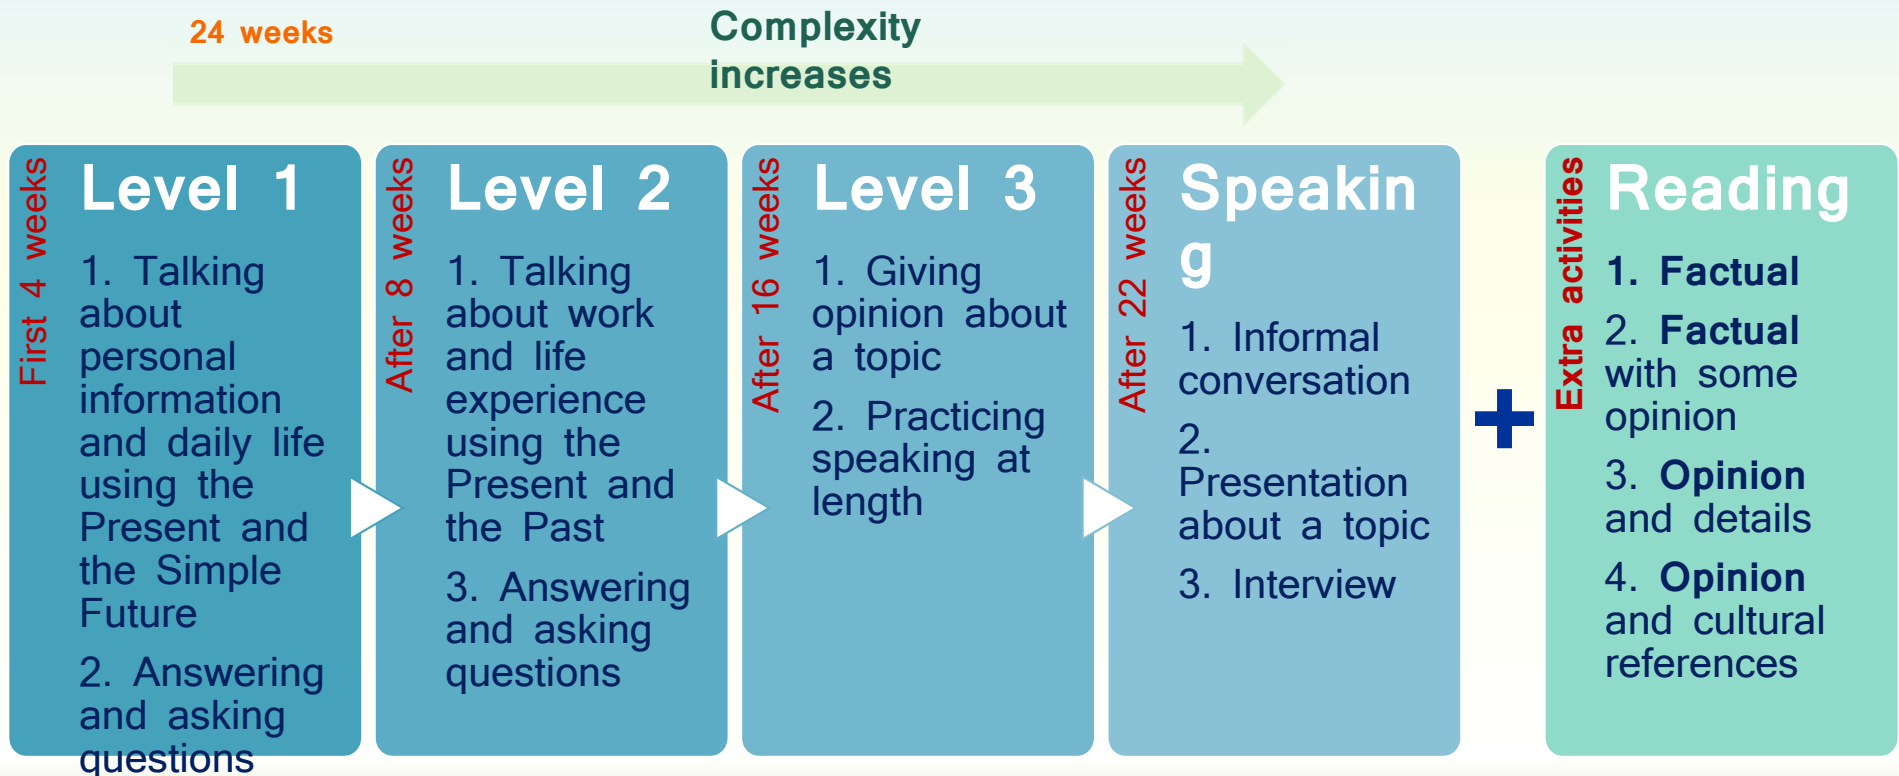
24 weeks

Complexity increases

First 4 weeks

Level 1

1. Talking about personal information and daily life using the Present and the Simple Future

2. Answering and asking questions

After 8 weeks

Level 2

1. Talking about work and life experience using the Present and the Past

3. Answering and asking questions

After 16 weeks

Level 3

1. Giving opinion about a topic

2. Practicing speaking at length

After 22 weeks

Speakin g

1. Informal conversation

2. Presentation about a topic

3. Interview

Extra activities

Reading

1. Factual

2. Factual with some opinion

3. Opinion and details

4. Opinion and cultural references